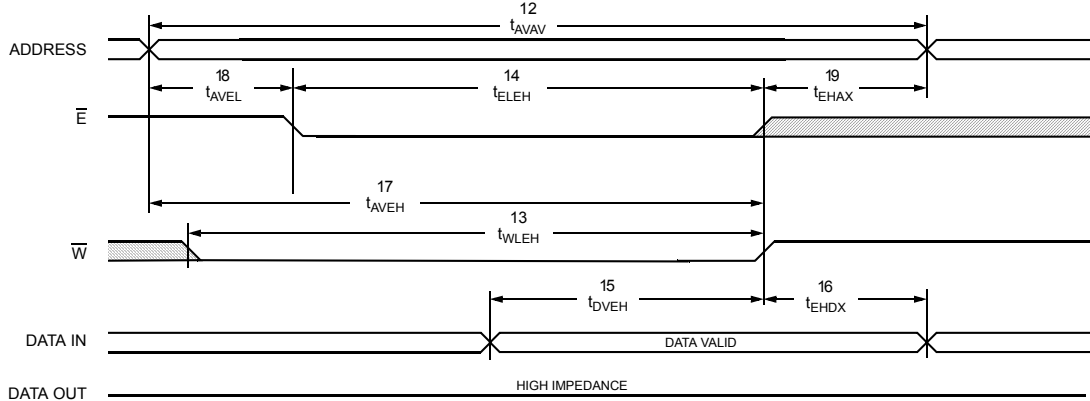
12
$t_{AVAV}$

ADDRESS

18
$t_{AVEL}$

14
$t_{ELEH}$

19
$t_{EHAX}$

$\overline{E}$

17
$t_{AVEH}$

13
$t_{WLEH}$

$\overline{W}$

15
$t_{DVEH}$

16
$t_{EHDX}$

DATA IN

DATA VALID

DATA OUT

HIGH IMPEDANCE